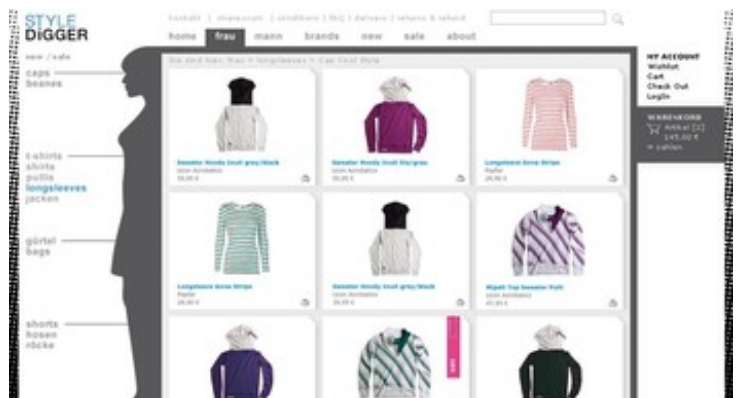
STYLE DIGGER

kontakt | impressum | conditions | FAQ | delivery | returns & refund

home frau mann brands new sale about

new / sale

caps beanies

t-shirts shirts pullis longsleeves jacken

gürtel bags

shorts hosen röcke

Sie sind hier: frau > longsleeves > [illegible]

Sweater Hoody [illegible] grey/black
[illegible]
39,00 €

Sweater Hoody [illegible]
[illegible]
39,00 €

Longsleeve Snow Stripe
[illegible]
29,90 €

Longsleeve Snow Stripe
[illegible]
29,90 €

Sweater Hoody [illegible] grey/black
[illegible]
39,00 €

Zipped-Top Sweater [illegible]
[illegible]
47,00 €

MY ACCOUNT
Wishlist
Cart
Check Out
Login

WARENKORB
Artikel [2]
145,00 €
» zahlen